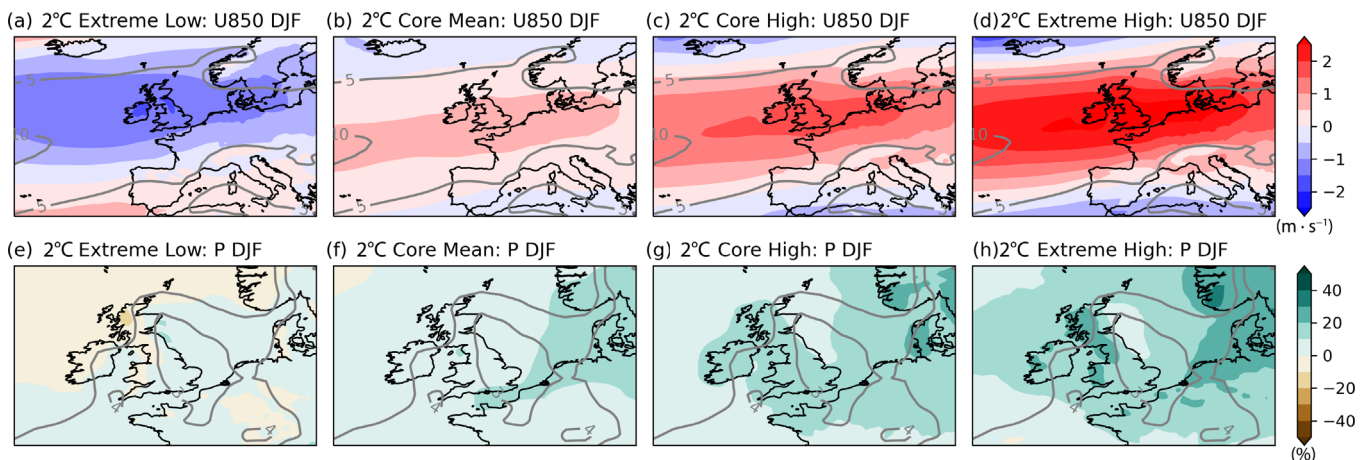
(a) 2°C Extreme Low: U850 DJF

(b) 2°C Core Mean: U850 DJF

(c) 2°C Core High: U850 DJF

(d)2°C Extreme High: U850 DJF

2
1
0
−1
−2
$(m \cdot s^{-1})$

(e) 2°C Extreme Low: P DJF

(f) 2°C Core Mean: P DJF

(g) 2°C Core High: P DJF

(h)2°C Extreme High: P DJF

40
20
0
−20
−40
(%)